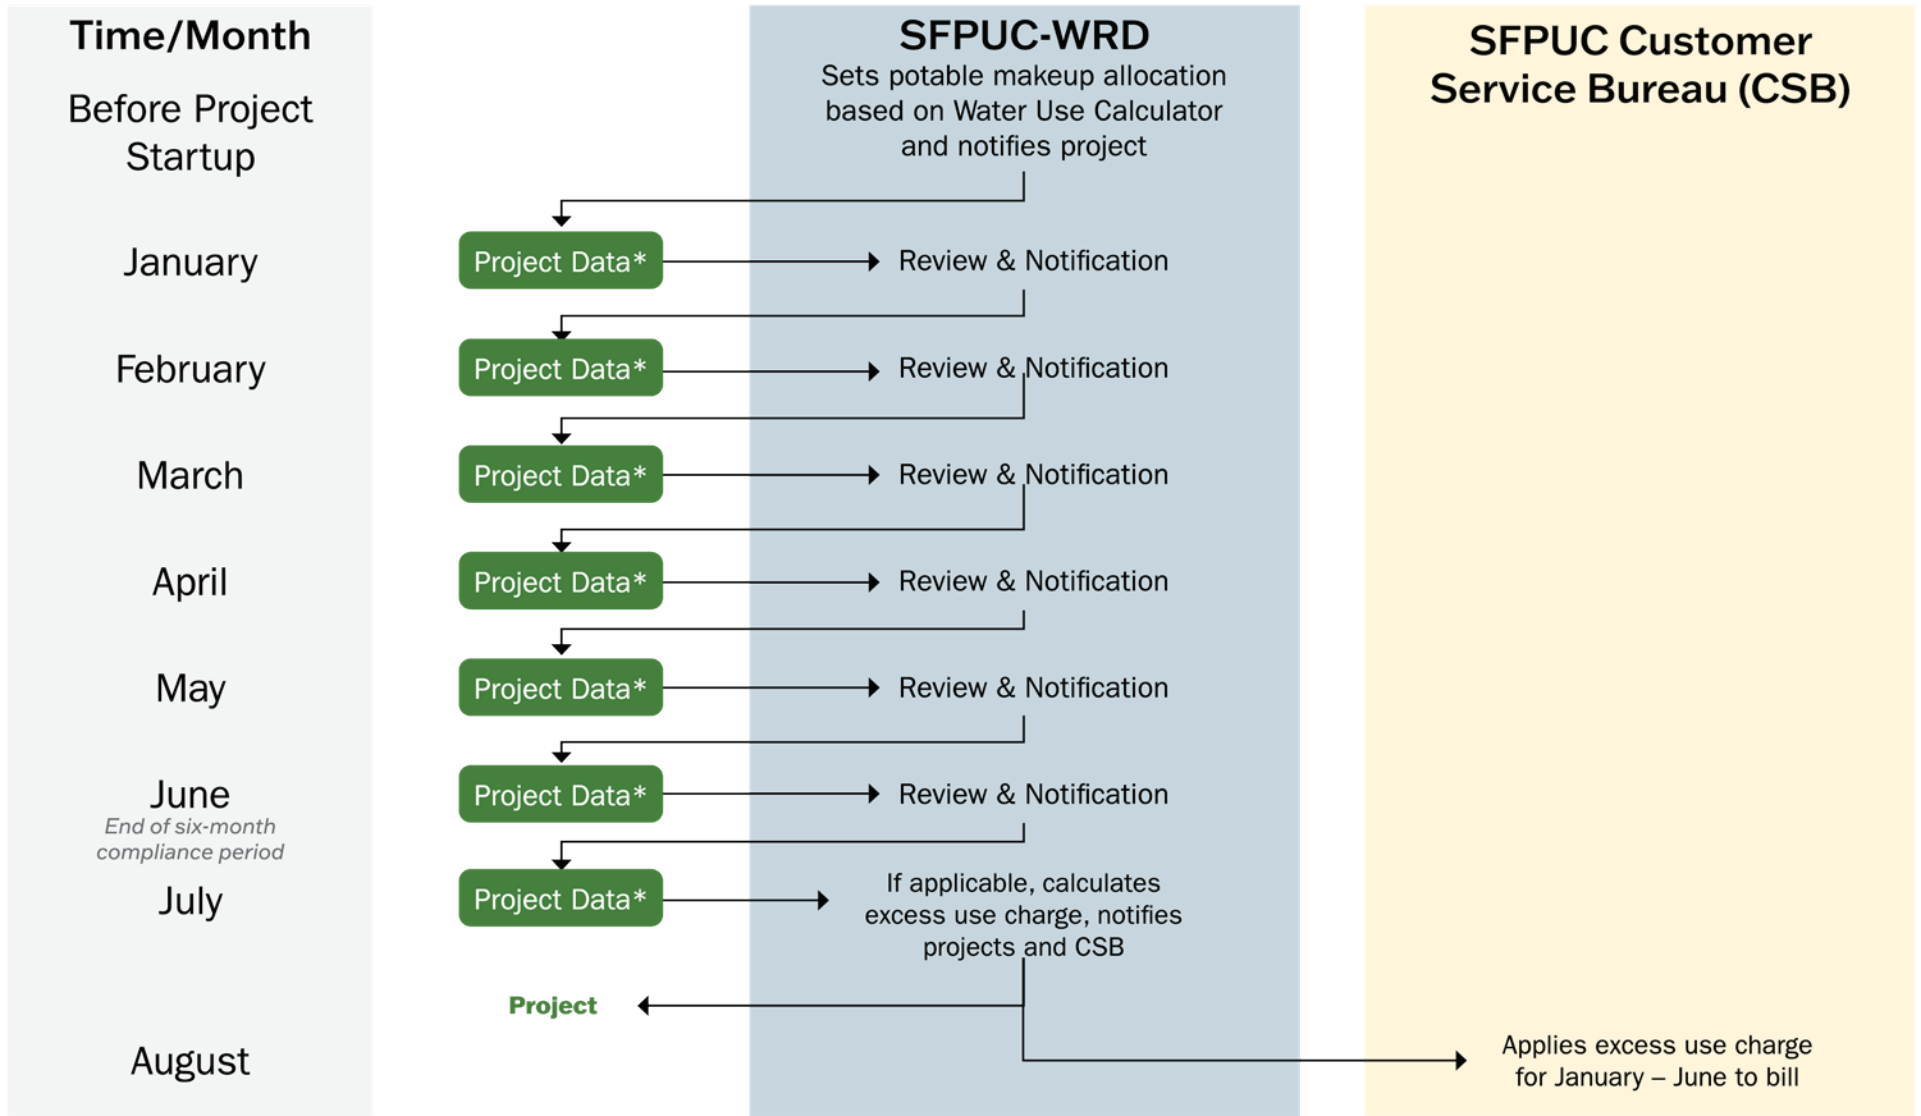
Time/Month

Before Project Startup

SFPUC-WRD

Sets potable makeup allocation based on Water Use Calculator and notifies project

SFPUC Customer Service Bureau (CSB)

January

Project Data*

Review & Notification

February

Project Data*

Review & Notification

March

Project Data*

Review & Notification

April

Project Data*

Review & Notification

May

Project Data*

Review & Notification

June

End of six-month compliance period

Project Data*

Review & Notification

July

Project Data*

If applicable, calculates excess use charge, notifies projects and CSB

Project

August

Applies excess use charge for January – June to bill